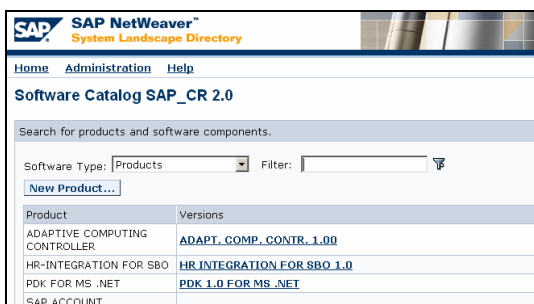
SAP SAP NetWeaver™
System Landscape Directory

Home Administration Help

Software Catalog SAP_CR 2.0

Search for products and software components.

Software Type: Products Filter:

New Product...

| Product | Versions |
|---|---|
| ADAPTIVE COMPUTING CONTROLLER | ADAPT. COMP. CONTR. 1.00 |
| HR-INTEGRATION FOR SBO | HR INTEGRATION FOR SBO 1.0 |
| PDK FOR MS .NET | PDK 1.0 FOR MS .NET |
| SAP ACCOUNT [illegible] | |